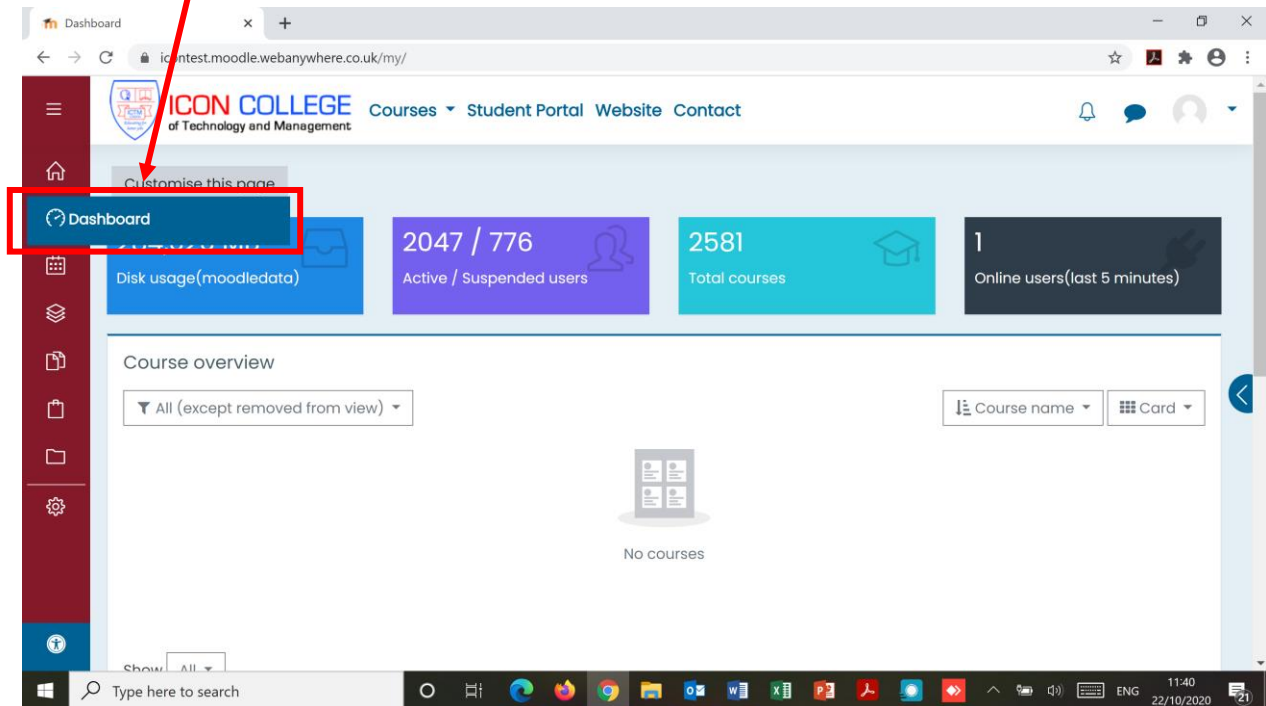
Dashboard

ic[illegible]ntest.moodle.webanywhere.co.uk/my/

ICON COLLEGE
of Technology and Management

Courses Student Portal Website Contact

Customise this page

Dashboard

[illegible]
Disk usage(moodledata)

2047 / 776
Active / Suspended users

2581
Total courses

1
Online users(last 5 minutes)

Course overview

All (except removed from view)

Course name

Card

No courses

Show All

Type here to search

ENG

11:40
22/10/2020

21